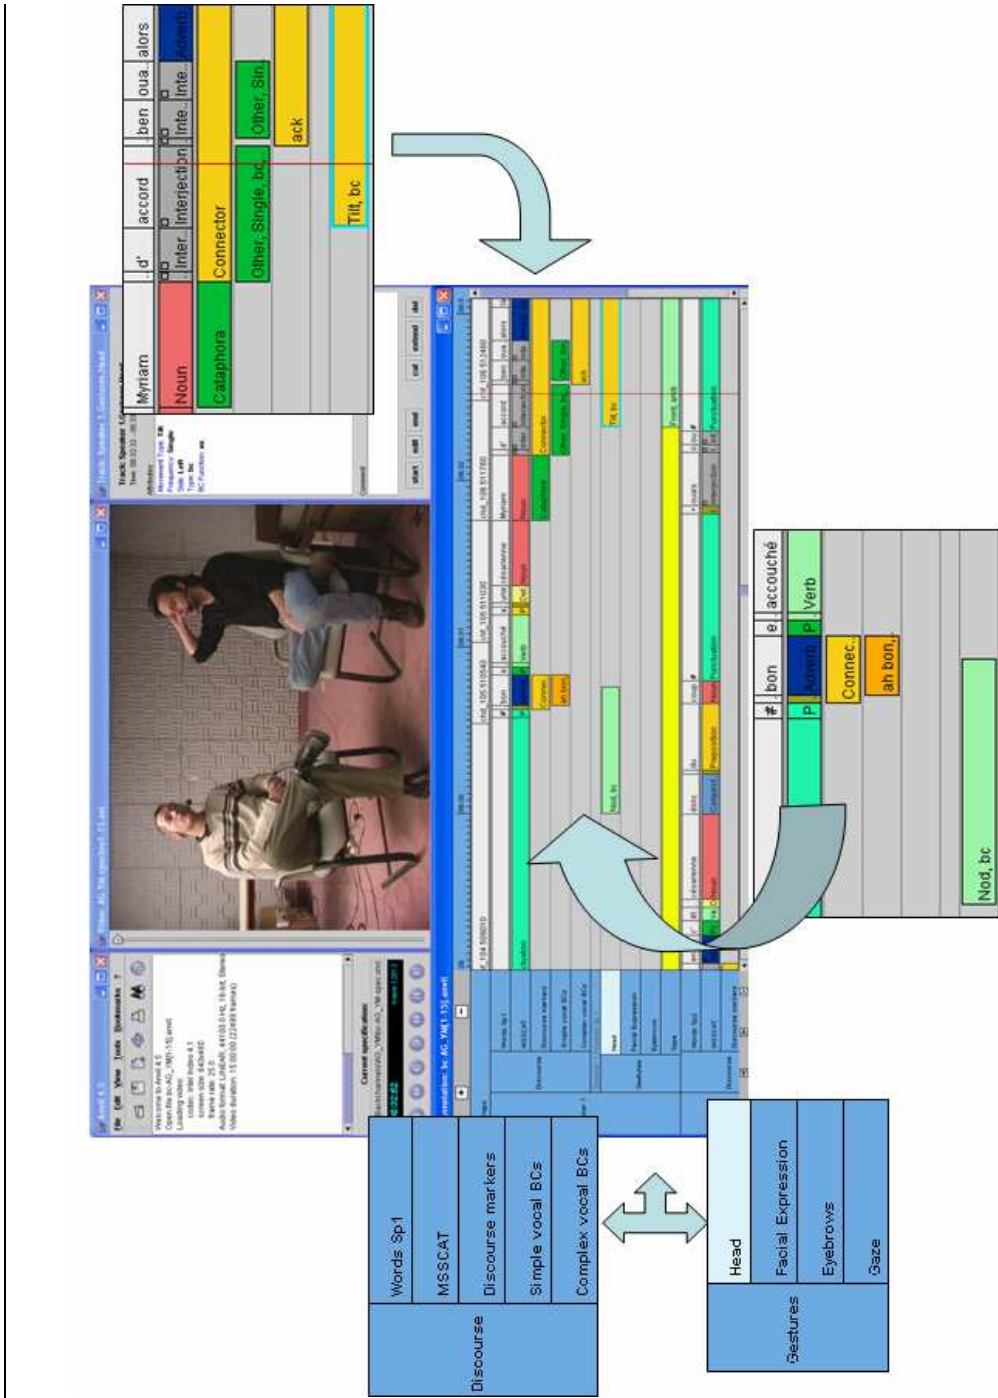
Myriam | d' | accord | ben | oua | alors

Noun | Inter | Interjection | Inte | Inte | Adverb

Cataphora | Connector

Other, Single, bc | Other, Sin

ack

Tilt, bc

# | bon | e | accouché

P | Adverb | P | Verb

Connec.

ah bon.

Nod, bc

Discourse | Words Sp1 | MSSCAT | Discourse markers | Simple vocal BCs | Complex vocal BCs

Gestures | Head | Facial Expression | Eyebrows | Gaze

File Edit View Tools Bookmarks ?

Welcome to Anvil 4.5

Current specification

Track: Speaker 1.Gestures.Head

Attributes

Movement Type: Tilt
Frequency: Single
Side: Left
Type: bc
BC Function: ac

Comment

start | edit | end | cut | extend | del